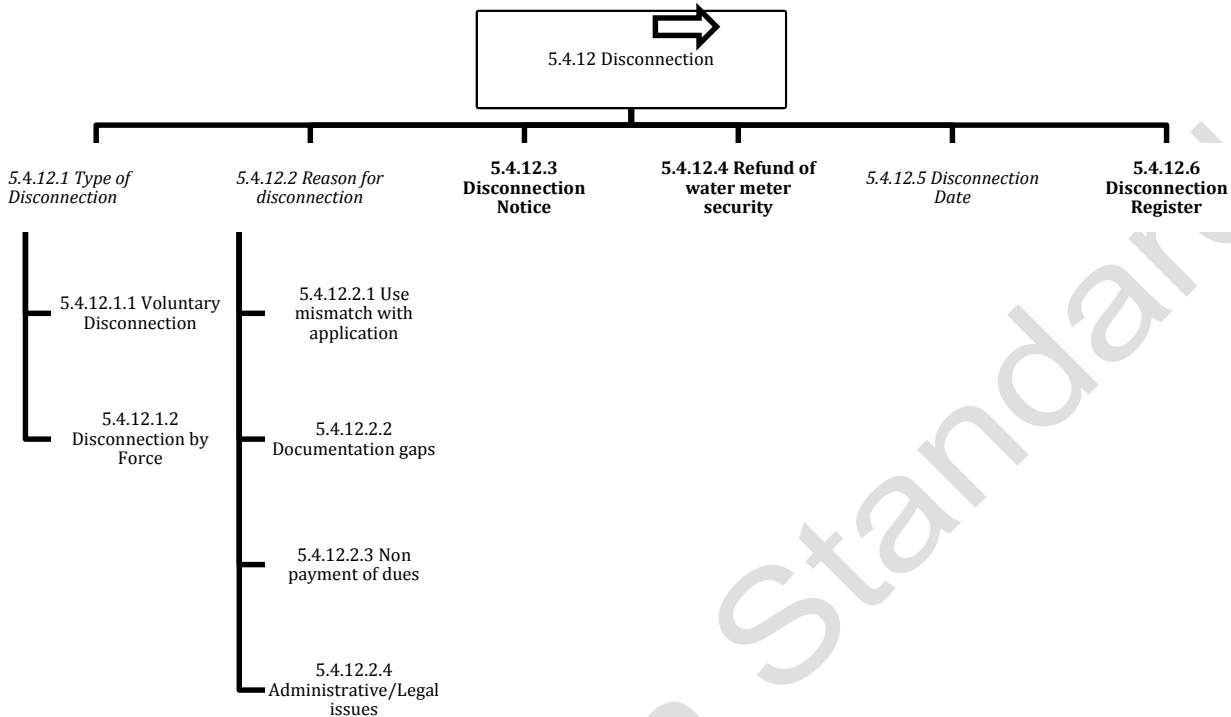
5.4.12 Disconnection

5.4.12.1 Type of Disconnection

5.4.12.2 Reason for disconnection

5.4.12.3 Disconnection Notice

5.4.12.4 Refund of water meter security

5.4.12.5 Disconnection Date

5.4.12.6 Disconnection Register

5.4.12.1.1 Voluntary Disconnection

5.4.12.1.2 Disconnection by Force

5.4.12.2.1 Use mismatch with application

5.4.12.2.2 Documentation gaps

5.4.12.2.3 Non payment of dues

5.4.12.2.4 Administrative/Legal issues

Standard